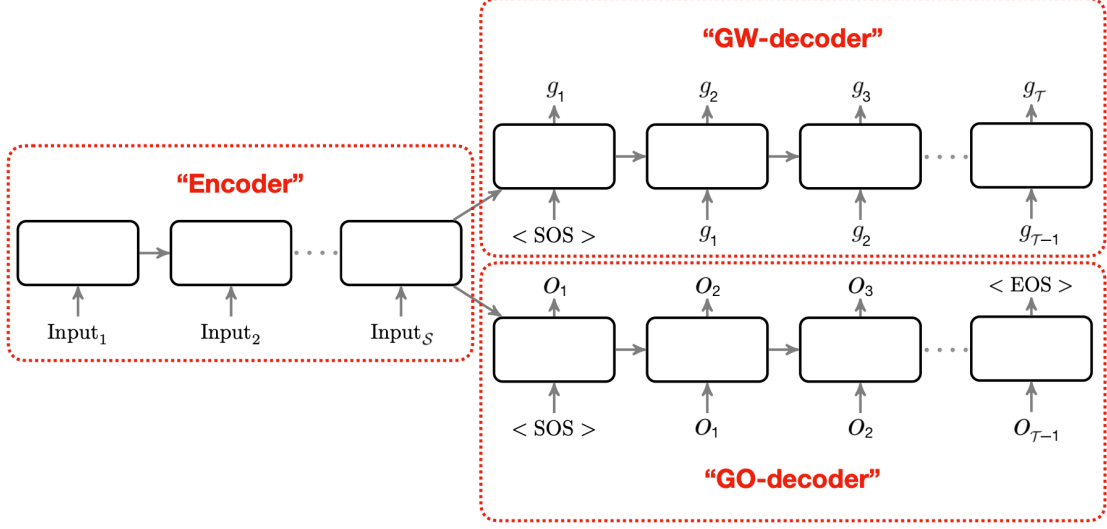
"GW-decoder"

$g_1$ $g_2$ $g_3$ $g_\mathcal{T}$

"Encoder"

$< \mathrm{SOS} >$ $g_1$ $g_2$ $g_{\mathcal{T}-1}$

$O_1$ $O_2$ $O_3$ $< \mathrm{EOS} >$

$\mathrm{Input}_1$ $\mathrm{Input}_2$ $\mathrm{Input}_\mathcal{S}$

$< \mathrm{SOS} >$ $O_1$ $O_2$ $O_{\mathcal{T}-1}$

"GO-decoder"